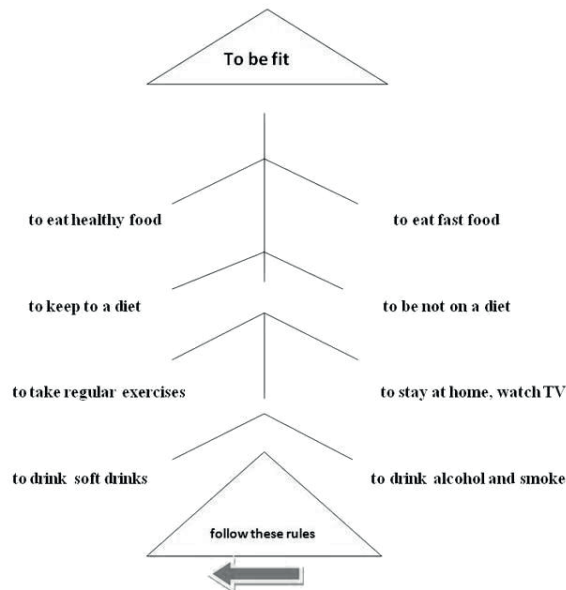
To be fit

to eat healthy food

to eat fast food

to keep to a diet

to be not on a diet

to take regular exercises

to stay at home, watch TV

to drink soft drinks

to drink alcohol and smoke

follow these rules